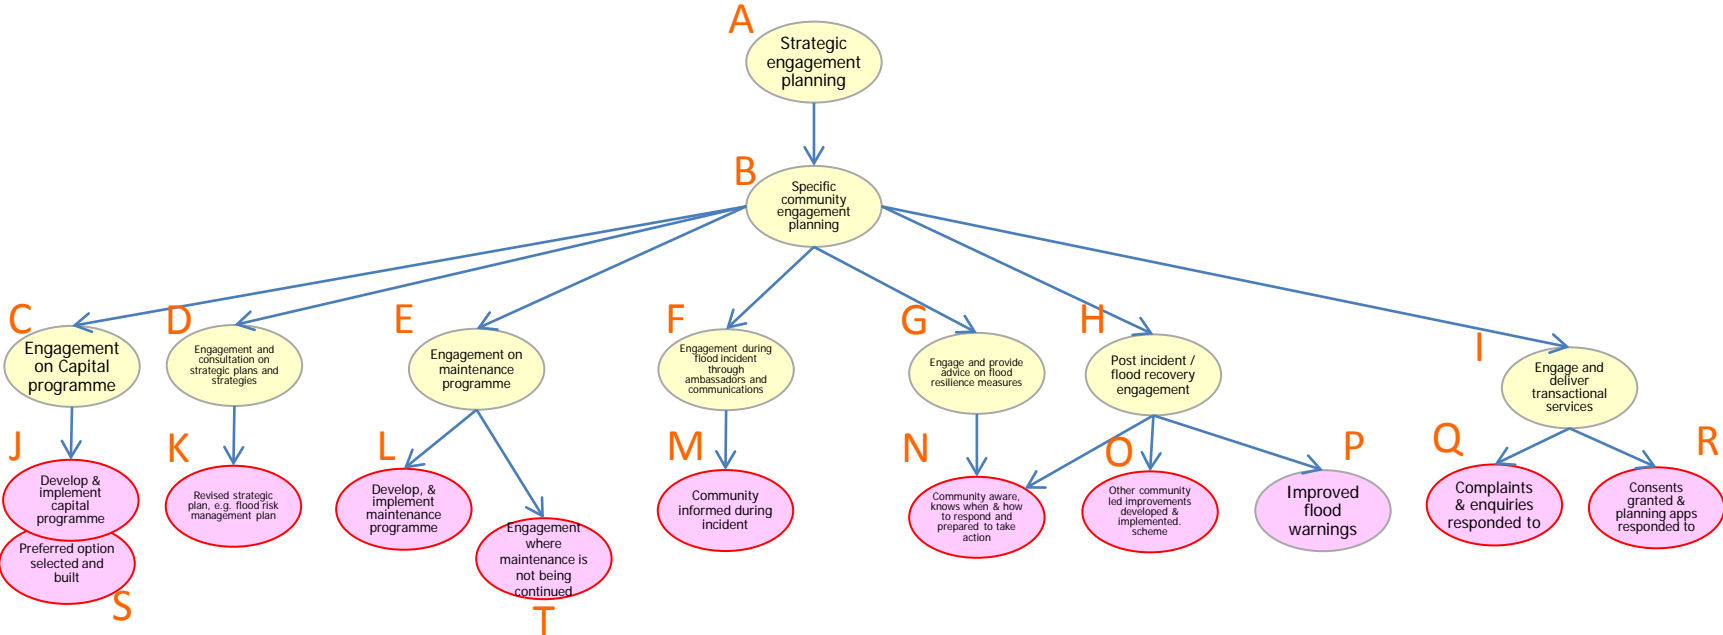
A
Strategic engagement planning

B
Specific community engagement planning

C
Engagement on Capital programme

D
Engagement and consultation on strategic plans and strategies

E
Engagement on maintenance programme

F
Engagement during flood incident through ambassadors and communications

G
Engage and provide advice on flood resilience measures

H
Post incident / flood recovery engagement

I
Engage and deliver transactional services

J
Develop & implement capital programme

K
Revised strategic plan, e.g. flood risk management plan

L
Develop, & implement maintenance programme

M
Community informed during incident

N
Community aware, knows when & how to respond and prepared to take action

O
Other community led improvements developed & implemented. scheme

P
Improved flood warnings

Q
Complaints & enquiries responded to

R
Consents granted & planning apps responded to

Preferred option selected and built
S

Engagement where maintenance is not being continued
T